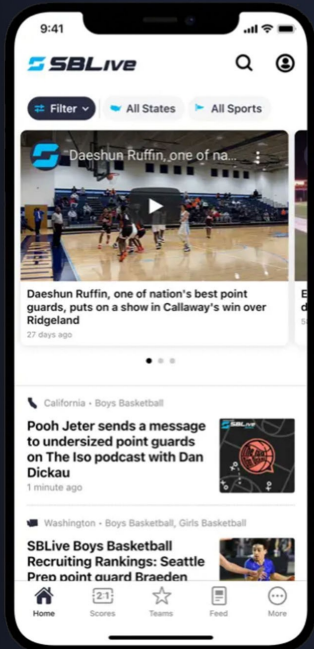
9:41

SBLive

Filter

All States

All Sports

Daeshun Ruffin, one of na...

Daeshun Ruffin, one of nation's best point guards, puts on a show in Callaway's win over Ridgeland

27 days ago

California • Boys Basketball

Pooh Jeter sends a message to undersized point guards on The Iso podcast with Dan Dickau

1 minute ago

Washington • Boys Basketball, Girls Basketball

SBLive Boys Basketball Recruiting Rankings: Seattle Prep point guard Braeden

Home

Scores

Teams

Feed

More